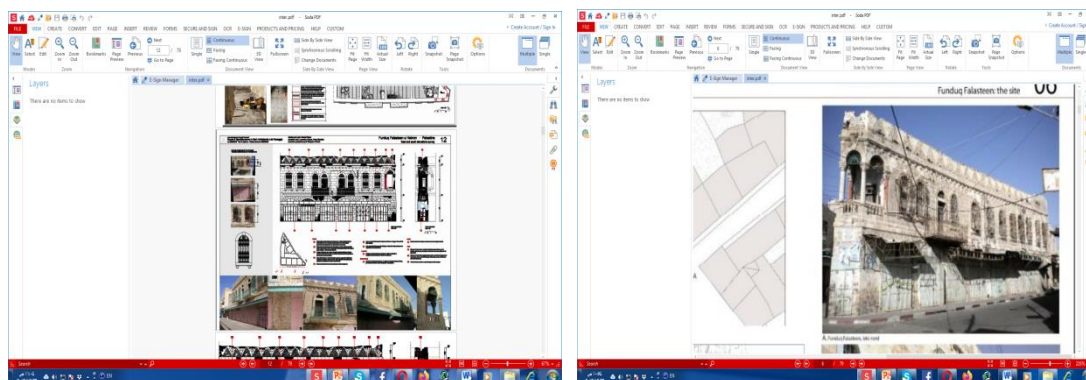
inter.pdf - Soda PDF

FILE VIEW CREATE CONVERT EDIT PAGE INSERT REVIEW FORMS SECURE AND SIGN OCR E-SIGN PRODUCTS AND PRICING HELP CUSTOM

Create Account / Sign In

View Select Edit Zoom In Zoom Out Bookmarks Page Preview Previous Next Go to Page Single Continuous Facing Facing Continuous 3D View Fullscreen Side By Side View Synchronous Scrolling Change Documents Fit Page Fit Width Actual Size Left Right Snapshot Page Snapshot Options Multiple Single

Modes Zoom Navigation Document View Side By Side View Page View Rotate Tools Documents

Layers

There are no items to show

E-Sign Manager inter.pdf

Funduq Falasteen in Hebron Palestine 12

Search

inter.pdf - Soda PDF

FILE VIEW CREATE CONVERT EDIT PAGE INSERT REVIEW FORMS SECURE AND SIGN OCR E-SIGN PRODUCTS AND PRICING HELP CUSTOM

Create Account / Sign In

Layers

There are no items to show

E-Sign Manager inter.pdf

Funduq Falasteen: the site

A. Funduq Falasteen, site model

Search